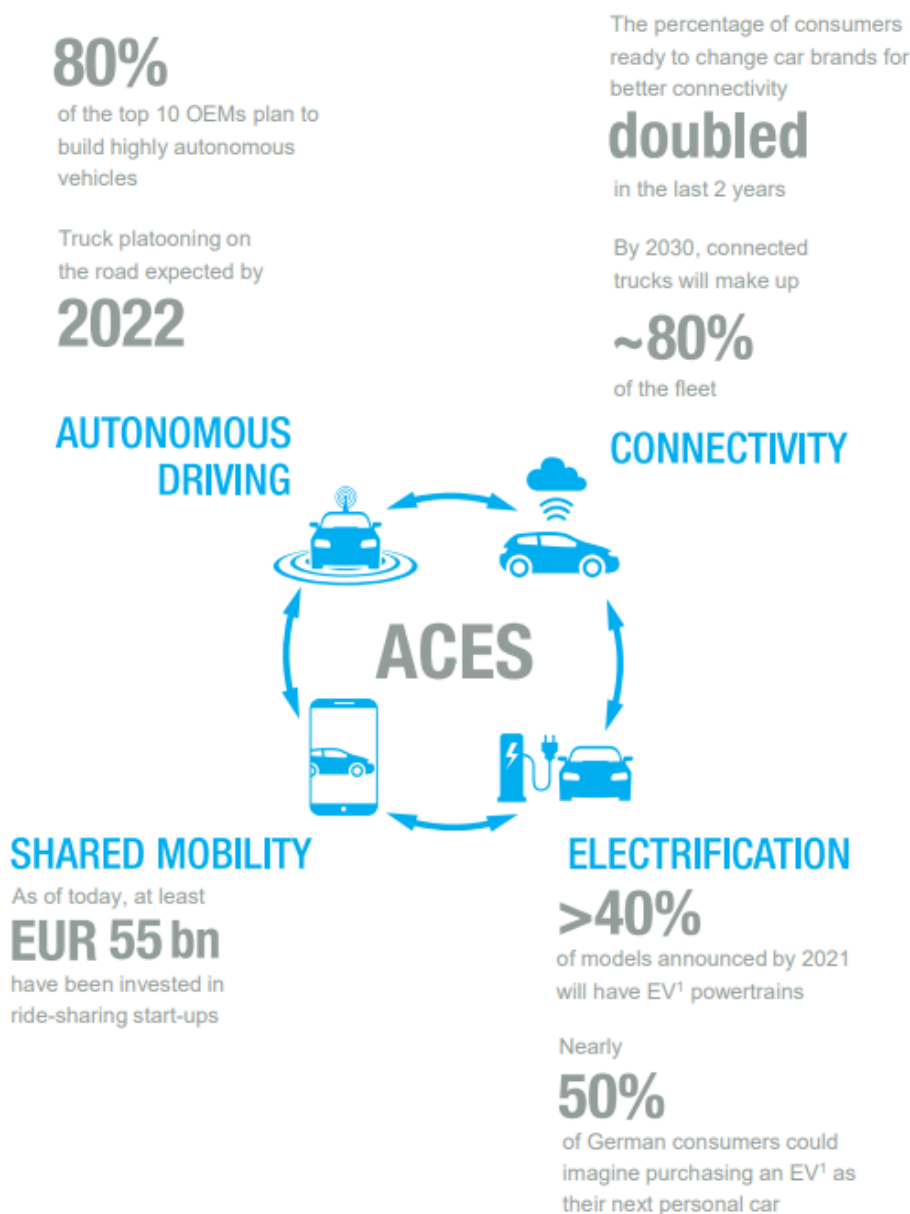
80%
of the top 10 OEMs plan to build highly autonomous vehicles

Truck platooning on the road expected by
2022

The percentage of consumers ready to change car brands for better connectivity
doubled
in the last 2 years

By 2030, connected trucks will make up
~80%
of the fleet

AUTONOMOUS DRIVING

CONNECTIVITY

ACES

SHARED MOBILITY
As of today, at least
EUR 55 bn
have been invested in ride-sharing start-ups

ELECTRIFICATION
>40%
of models announced by 2021 will have EV$^1$ powertrains

Nearly
50%
of German consumers could imagine purchasing an EV$^1$ as their next personal car